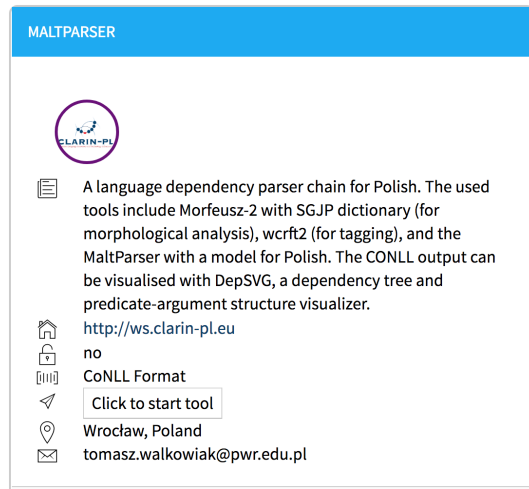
MALTPARSER

CLARIN-PL

A language dependency parser chain for Polish. The used tools include Morfeusz-2 with SGJP dictionary (for morphological analysis), wcrft2 (for tagging), and the MaltParser with a model for Polish. The CONLL output can be visualised with DepSVG, a dependency tree and predicate-argument structure visualizer.

http://ws.clarin-pl.eu

no

CoNLL Format

Click to start tool

Wrocław, Poland

tomasz.walkowiak@pwr.edu.pl